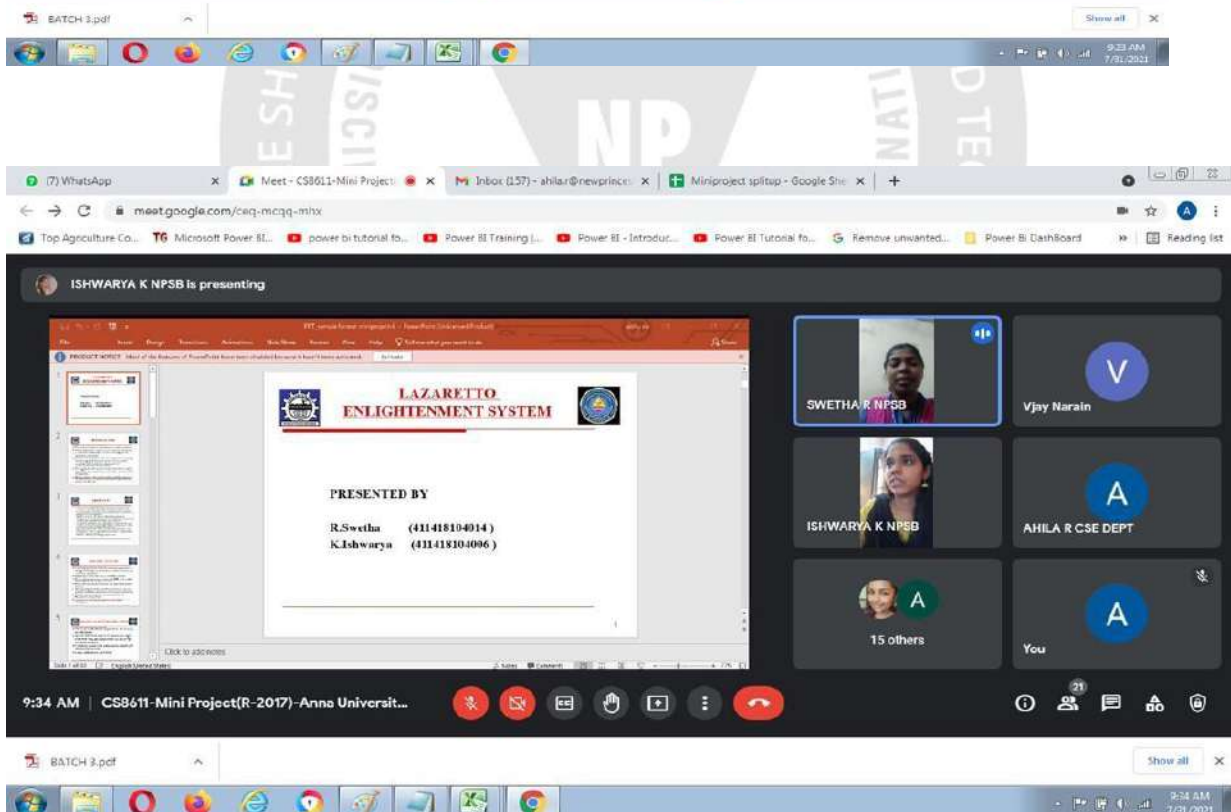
BATCH 3.pdf
Show all ×
9:33 AM 7/31/2021

(7) WhatsApp × Meet - CS8611-Mini Project × Inbox (157) - ahila.r@newprince × Miniproject splitup - Google She × +
meet.google.com/ceq-mcqq-mhx
Top Agriculture Co... Microsoft Power BI... power bi tutorial fo... Power BI Training |... Power BI - Introduc... Power BI Tutorial fo... Remove unwanted... Power Bi DashBoard Reading list

ISHWARYA K NPSB is presenting

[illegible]

LAZARETTO
ENLIGHTENMENT SYSTEM

PRESENTED BY

R.Swetha (411418104014)
K.Ishwarya (411418104006)

Click to add notes

SWETHA R NPSB
V
Vjay Narain
ISHWARYA K NPSB
A
AHILA R CSE DEPT
A
15 others
A
You

9:34 AM | CS8611-Mini Project(R-2017)-Anna Universit...
21

BATCH 3.pdf
Show all ×
9:34 AM 7/31/2021